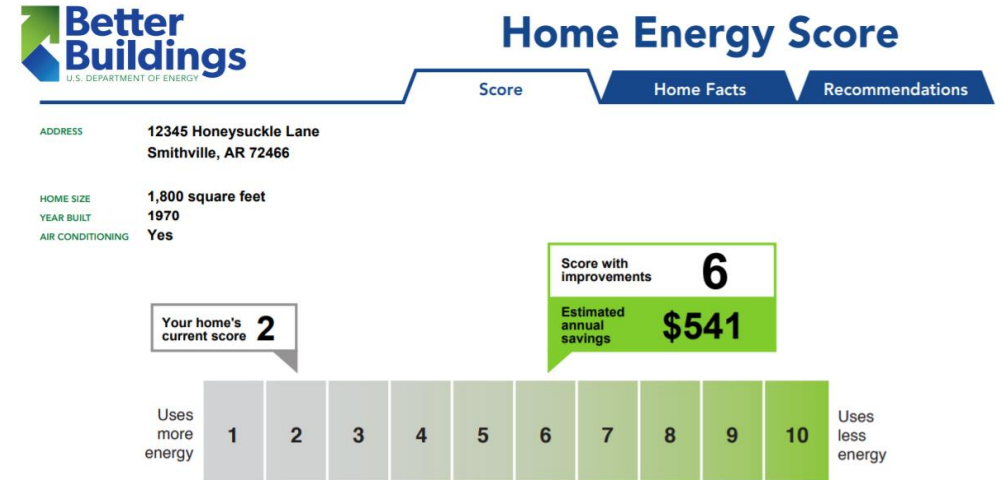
Better Buildings
U.S. DEPARTMENT OF ENERGY

Home Energy Score

Score
Home Facts
Recommendations

ADDRESS 12345 Honeysuckle Lane
Smithville, AR 72466

HOME SIZE 1,800 square feet
YEAR BUILT 1970
AIR CONDITIONING Yes

Score with improvements 6

Estimated annual savings $541

Your home's current score 2

Uses more energy

| 1 | 2 | 3 | 4 | 5 | 6 | 7 | 8 | 9 | 10 |
|---|---|---|---|---|---|---|---|---|---|

Uses less energy